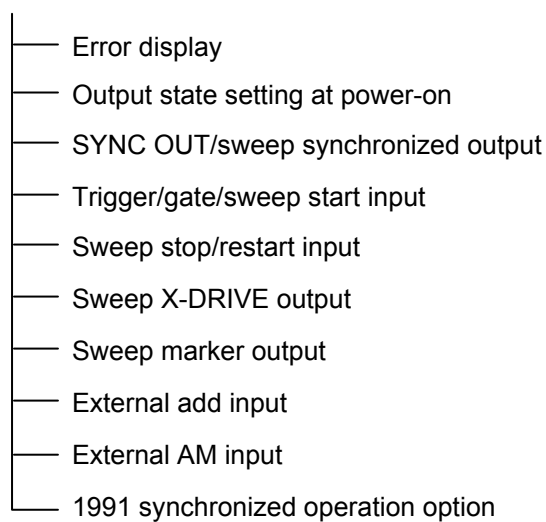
Error display
Output state setting at power-on
SYNC OUT/sweep synchronized output
Trigger/gate/sweep start input
Sweep stop/restart input
Sweep X-DRIVE output
Sweep marker output
External add input
External AM input
1991 synchronized operation option